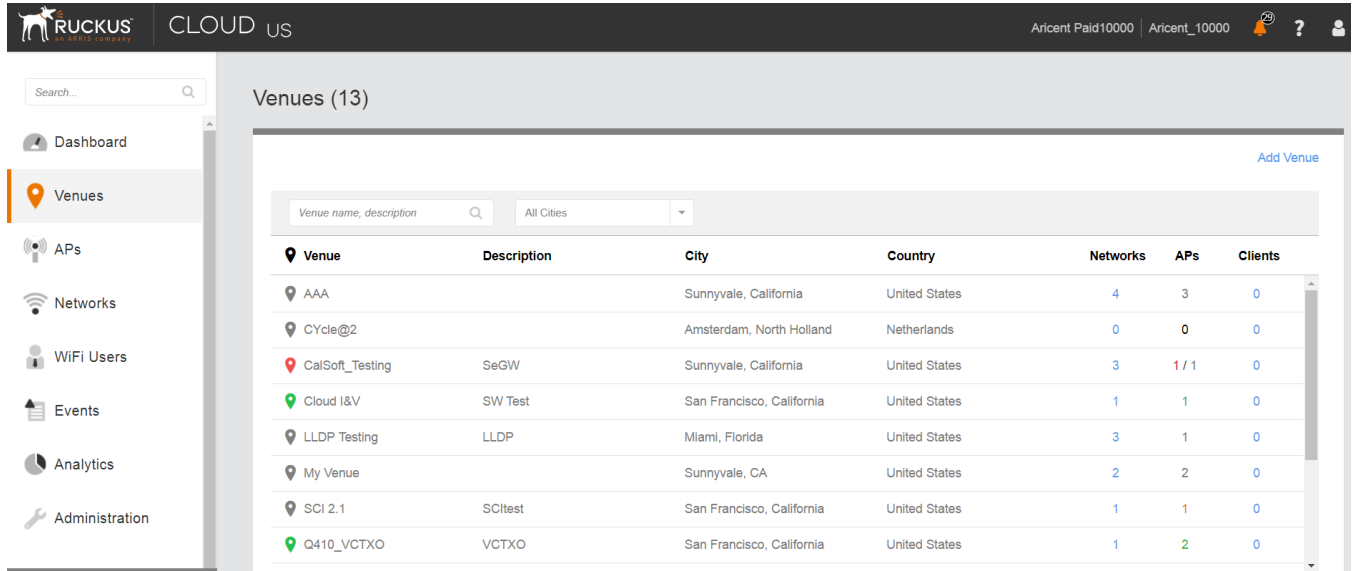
RUCKUS an ARRIS company CLOUD US

Aricent Paid10000 | Aricent_10000 29 ?

Search...

Dashboard

Venues

APs

Networks

WiFi Users

Events

Analytics

Administration

Venues (13)

Add Venue

Venue name, description

All Cities

| Venue | Description | City | Country | Networks | APs | Clients |
|---|---|---|---|---|---|---|
| AAA | | Sunnyvale, California | United States | 4 | 3 | 0 |
| CYcle@2 | | Amsterdam, North Holland | Netherlands | 0 | 0 | 0 |
| CalSoft_Testing | SeGW | Sunnyvale, California | United States | 3 | 1 / 1 | 0 |
| Cloud I&V | SW Test | San Francisco, California | United States | 1 | 1 | 0 |
| LLDP Testing | LLDP | Miami, Florida | United States | 3 | 1 | 0 |
| My Venue | | Sunnyvale, CA | United States | 2 | 2 | 0 |
| SCI 2.1 | SCItest | San Francisco, California | United States | 1 | 1 | 0 |
| Q410_VCTXO | VCTXO | San Francisco, California | United States | 1 | 2 | 0 |